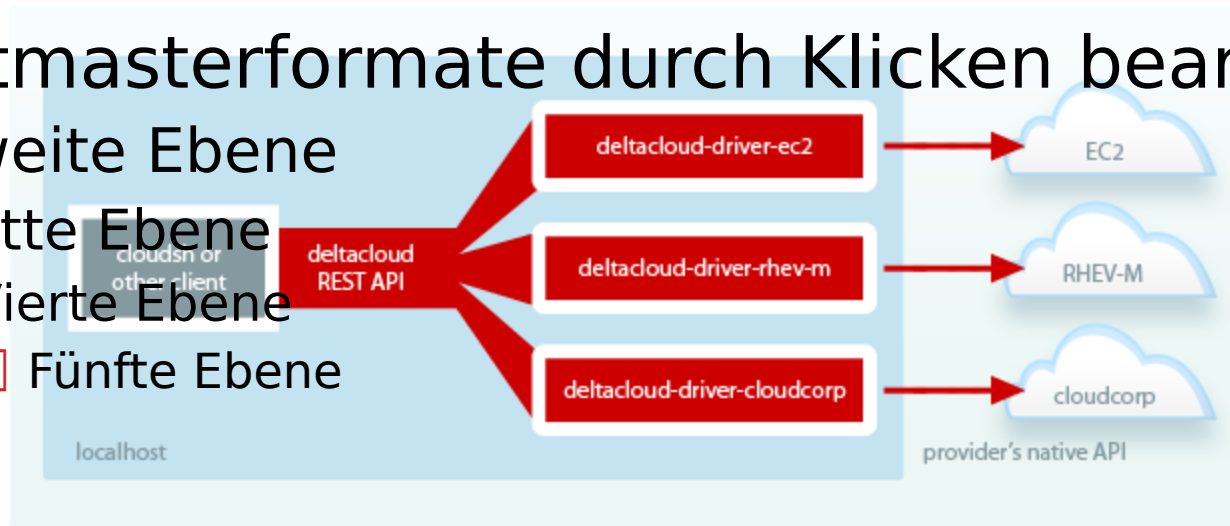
tmasterformate durch Klicken bear
veite Ebene
tte Ebene
ierte Ebene
Fünfte Ebene

cloudsn or other client
deltacloud REST API
deltacloud-driver-ec2
deltacloud-driver-rhev-m
deltacloud-driver-cloudcorp
EC2
RHEV-M
cloudcorp
localhost
provider's native API